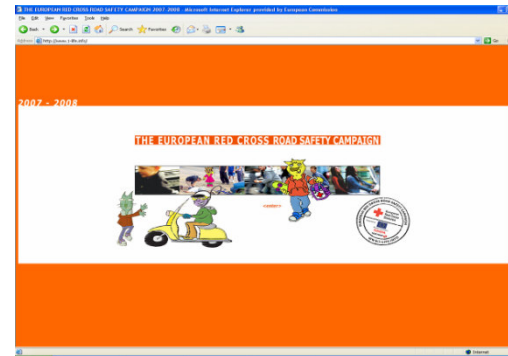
THE EUROPEAN RED CROSS ROAD SAFETY CAMPAIGN 2007-2008 - Microsoft Internet Explorer provided by European Commission

File Edit View Favorites Tools Help

Back Search Favorites

Address http://www.rs-4b.info/ Go

2007 - 2008

THE EUROPEAN RED CROSS ROAD SAFETY CAMPAIGN

enter

Internet